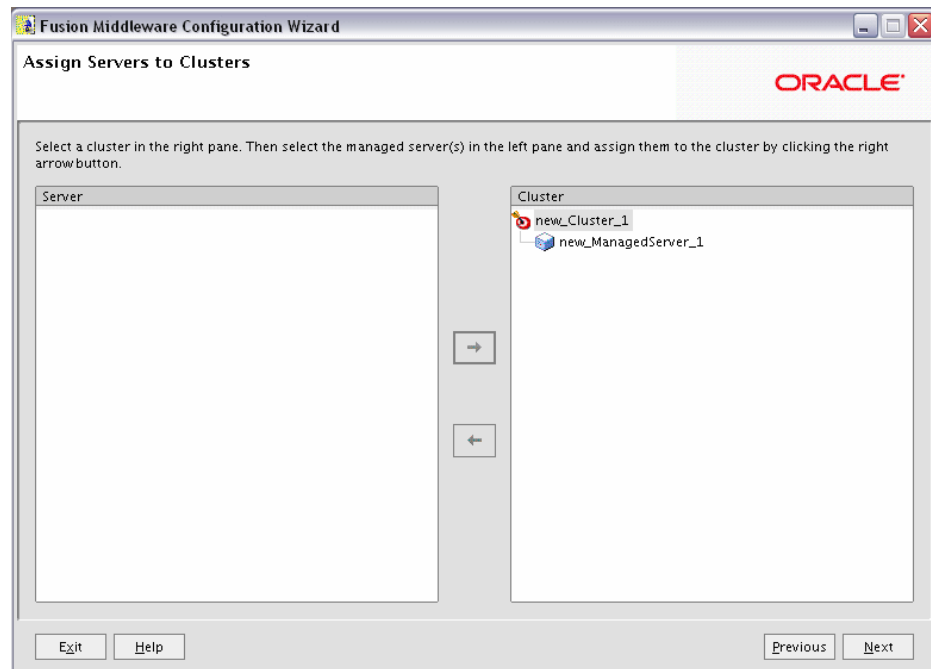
Fusion Middleware Configuration Wizard

Assign Servers to Clusters

ORACLE

Select a cluster in the right pane. Then select the managed server(s) in the left pane and assign them to the cluster by clicking the right arrow button.

Server

Cluster

new_Cluster_1

new_ManagedServer_1

→

←

Exit

Help

Previous

Next